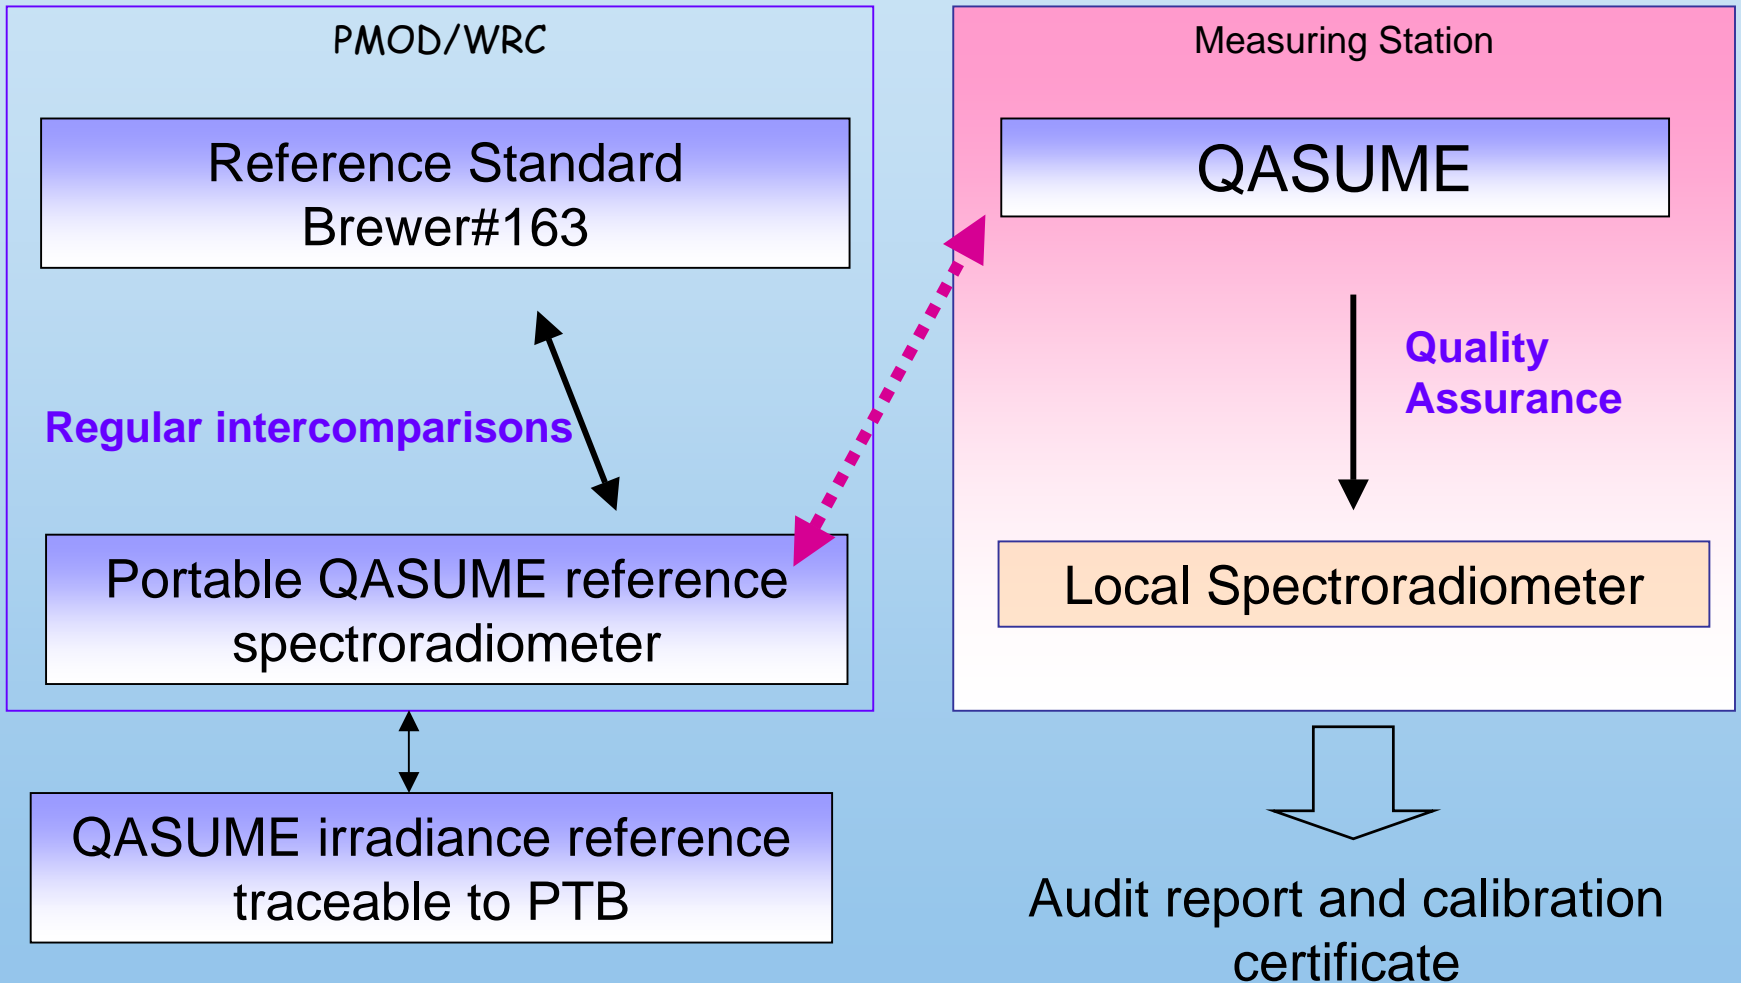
PMOD/WRC

Reference Standard
Brewer#163

Regular intercomparisons

Portable QASUME reference spectroradiometer

QASUME irradiance reference traceable to PTB

Measuring Station

QASUME

Quality Assurance

Local Spectroradiometer

Audit report and calibration certificate